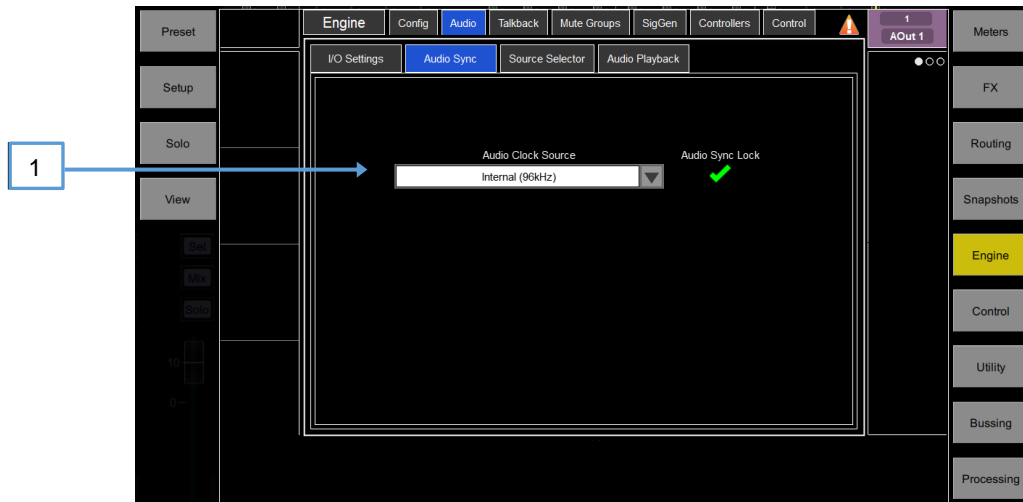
1

Preset

Setup

Solo

View

Sel

Mix

Solo

10

0

Engine

Config

Audio

Talkback

Mute Groups

SigGen

Controllers

Control

1

AOut 1

I/O Settings

Audio Sync

Source Selector

Audio Playback

Audio Clock Source

Internal (96kHz)

Audio Sync Lock

Meters

FX

Routing

Snapshots

Engine

Control

Utility

Bussing

Processing